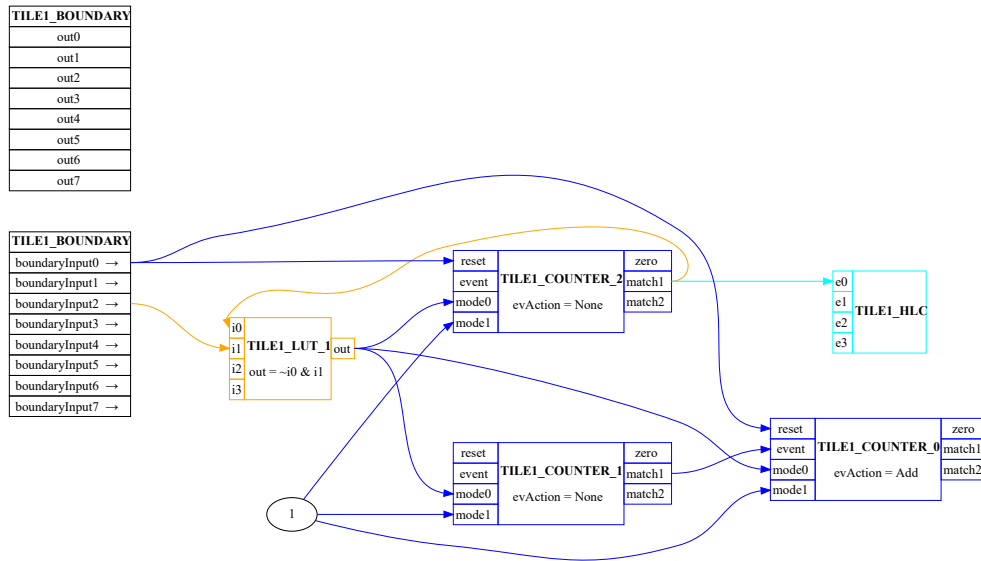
| TILE1_BOUNDARY |
|---|
| out0 |
| out1 |
| out2 |
| out3 |
| out4 |
| out5 |
| out6 |
| out7 |

| TILE1_BOUNDARY |
|---|
| boundaryInput0 → |
| boundaryInput1 → |
| boundaryInput2 → |
| boundaryInput3 → |
| boundaryInput4 → |
| boundaryInput5 → |
| boundaryInput6 → |
| boundaryInput7 → |

reset
event
mode0
mode1
TILE1_COUNTER_2
evAction = None
zero
match1
match2

e0
e1
e2
e3
TILE1_HLC

i0
i1
i2
i3
TILE1_LUT_1
out = ~i0 & i1
out

reset
event
mode0
mode1
TILE1_COUNTER_0
evAction = Add
zero
match1
match2

reset
event
mode0
mode1
TILE1_COUNTER_1
evAction = None
zero
match1
match2

1